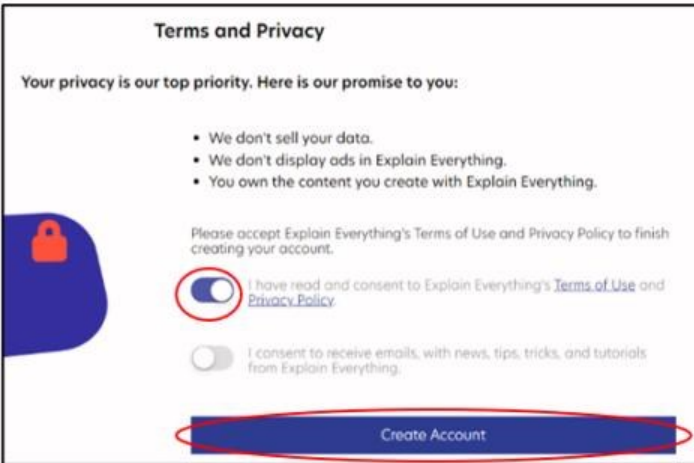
Terms and Privacy

Your privacy is our top priority. Here is our promise to you:

- We don't sell your data.
- We don't display ads in Explain Everything.
- You own the content you create with Explain Everything.

Please accept Explain Everything's Terms of Use and Privacy Policy to finish creating your account.

I have read and consent to Explain Everything's Terms of Use and Privacy Policy.

I consent to receive emails, with news, tips, tricks, and tutorials from Explain Everything.

Create Account